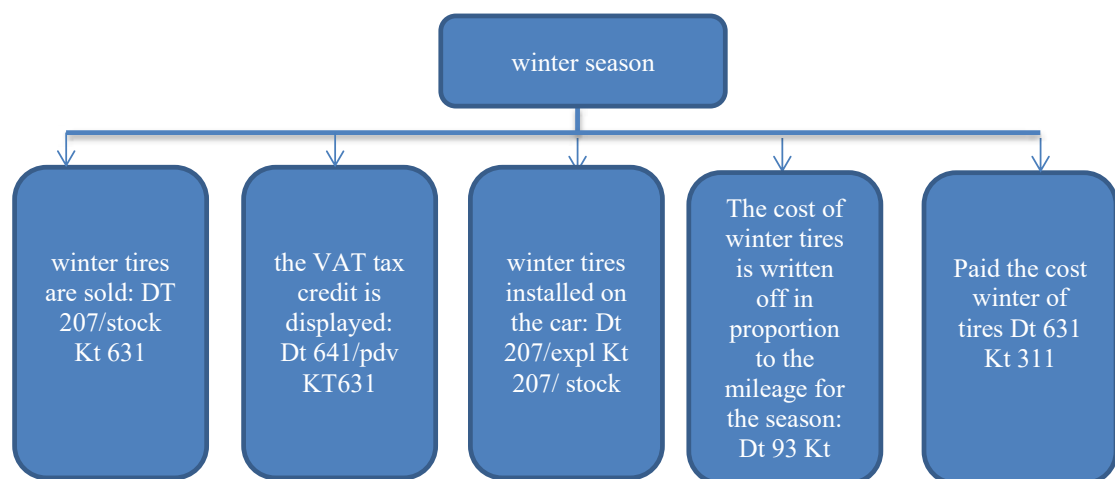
winter season

winter tires are sold: DT 207/stock Kt 631

the VAT tax credit is displayed: Dt 641/pdv KT631

winter tires installed on the car: Dt 207/expl Kt 207/ stock

The cost of winter tires is written off in proportion to the mileage for the season: Dt 93 Kt

Paid the cost winter of tires Dt 631 Kt 311